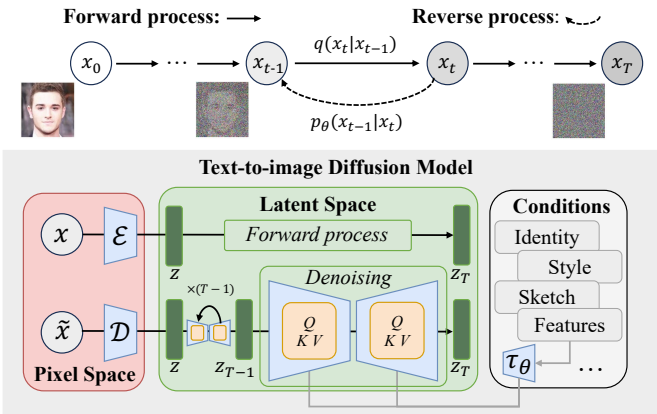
Forward process:

Reverse process:

$x_0$

$\cdots$

$x_{t-1}$

$q(x_t|x_{t-1})$

$x_t$

$\cdots$

$x_T$

$p_\theta(x_{t-1}|x_t)$

Text-to-image Diffusion Model

Latent Space

Conditions

$x$

$\mathcal{E}$

$z$

Forward process

$z_T$

Identity

Style

$\times(T-1)$

Denoising

Sketch

$\tilde{x}$

$\mathcal{D}$

Q
K V

Q
K V

Features

Pixel Space

$z$

$z_{T-1}$

$z_T$

$\tau_\theta$

…